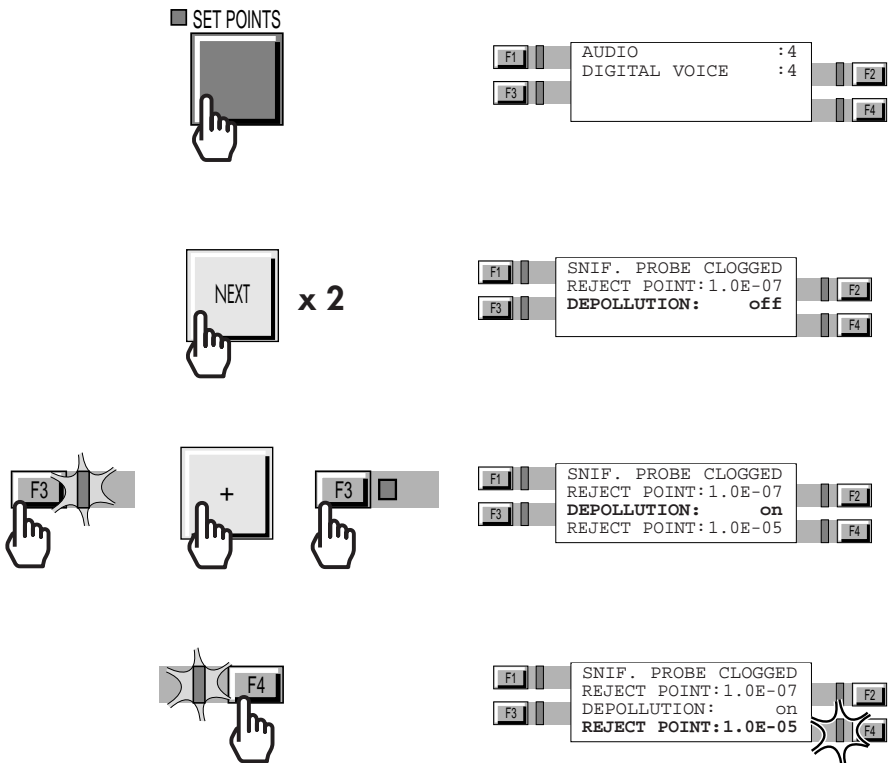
SET POINTS

F1
F3
AUDIO :4
DIGITAL VOICE :4
F2
F4

NEXT
x 2

F1
F3
SNIF. PROBE CLOGGED
REJECT POINT:1.0E-07
DEPOLLUTION: off
F2
F4

F3
+
F3

F1
F3
SNIF. PROBE CLOGGED
REJECT POINT:1.0E-07
DEPOLLUTION: on
REJECT POINT:1.0E-05
F2
F4

F4

F1
F3
SNIF. PROBE CLOGGED
REJECT POINT:1.0E-07
DEPOLLUTION: on
REJECT POINT:1.0E-05
F2
F4